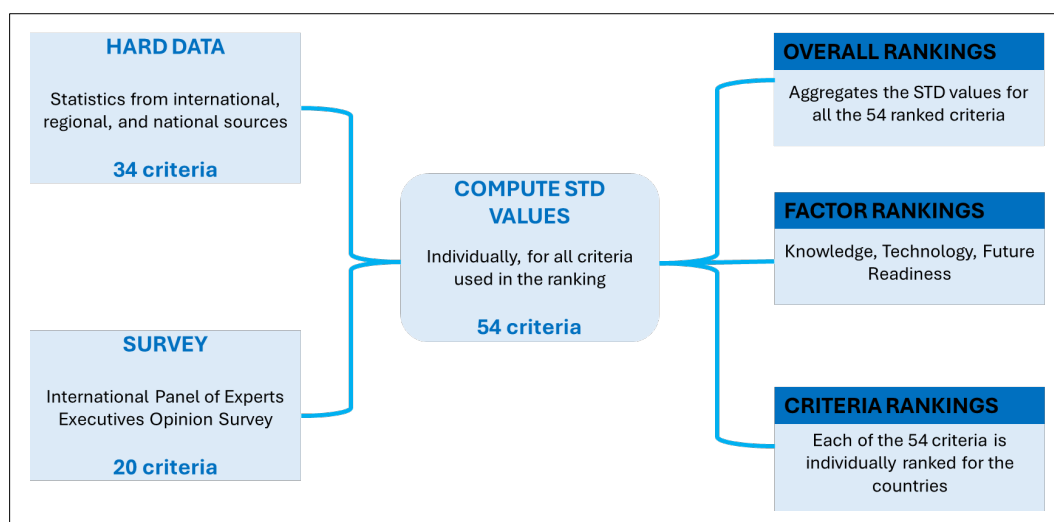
HARD DATA

Statistics from international, regional, and national sources

34 criteria

SURVEY

International Panel of Experts Executives Opinion Survey

20 criteria

COMPUTE STD VALUES

Individually, for all criteria used in the ranking

54 criteria

OVERALL RANKINGS

Aggregates the STD values for all the 54 ranked criteria

FACTOR RANKINGS

Knowledge, Technology, Future Readiness

CRITERIA RANKINGS

Each of the 54 criteria is individually ranked for the countries